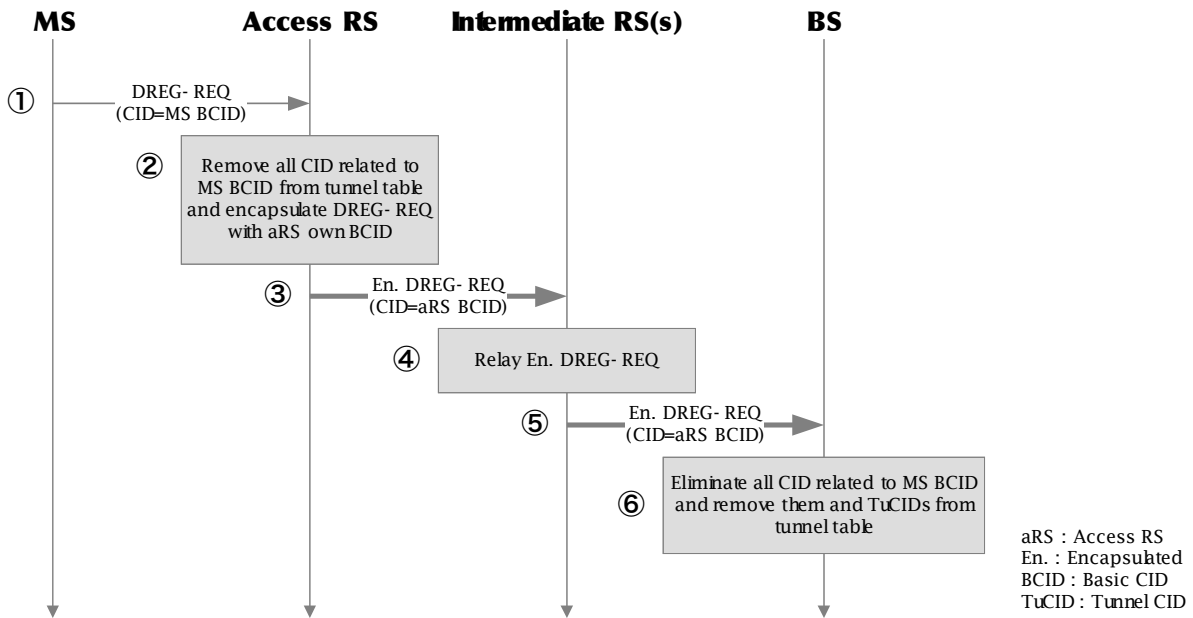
MS

Access RS

Intermediate RS(s)

BS

①

DREG-REQ (CID=MS BCID)

②

Remove all CID related to MS BCID from tunnel table and encapsulate DREG-REQ with aRS own BCID

③

En. DREG-REQ (CID=aRS BCID)

④

Relay En. DREG-REQ

⑤

En. DREG-REQ (CID=aRS BCID)

⑥

Eliminate all CID related to MS BCID and remove them and TuCIDs from tunnel table

aRS : Access RS
En. : Encapsulated
BCID : Basic CID
TuCID : Tunnel CID